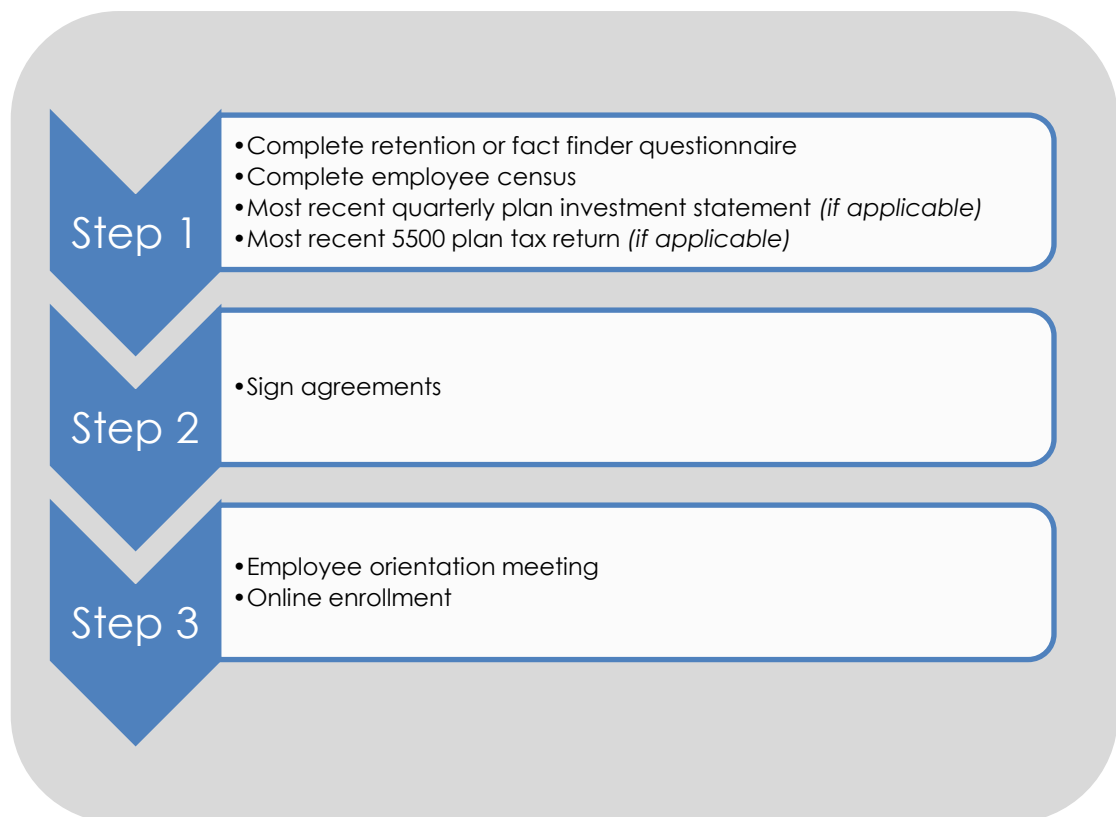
Step 1

•Complete retention or fact finder questionnaire
•Complete employee census
•Most recent quarterly plan investment statement *(if applicable)*
•Most recent 5500 plan tax return *(if applicable)*

Step 2

•Sign agreements

Step 3

•Employee orientation meeting
•Online enrollment